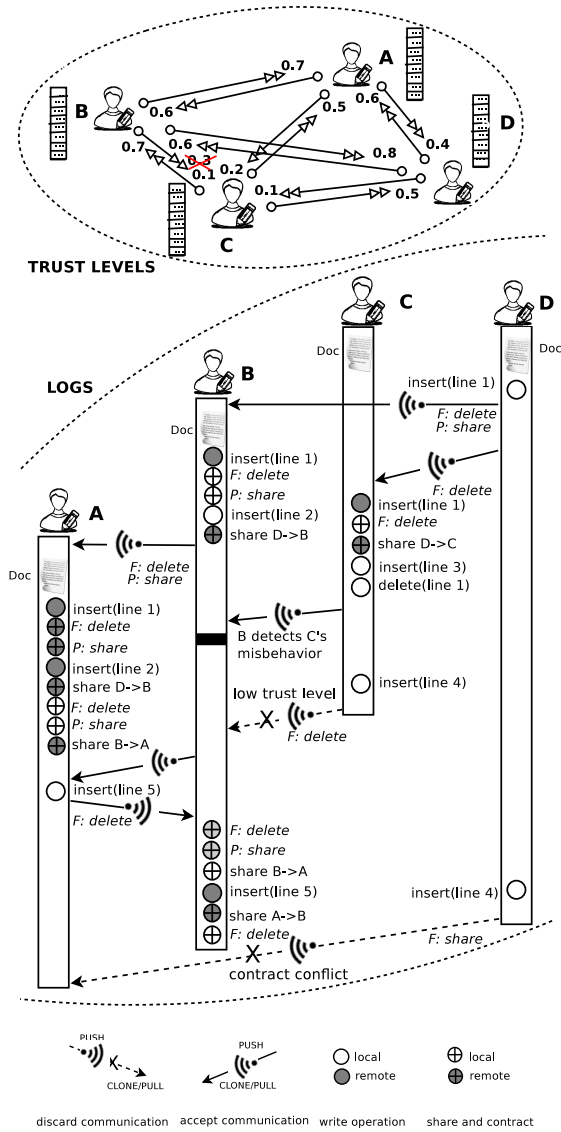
A
B
D
C
0.7
0.6
0.5
0.6
0.4
0.6
0.7
0.3
0.2
0.8
0.1
0.1
0.5
TRUST LEVELS

LOGS

C
D
Doc
Doc
insert(line 1)
F: delete
P: share
F: delete

B
Doc
insert(line 1)
F: delete
P: share
insert(line 2)
share D->B

insert(line 1)
F: delete
share D->C
insert(line 3)
delete(line 1)

A
Doc
F: delete
P: share
insert(line 1)
F: delete
P: share
insert(line 2)
share D->B
F: delete
P: share
share B->A

B detects C's misbehavior

insert(line 4)
low trust level
F: delete

insert(line 5)
F: delete

F: delete
P: share
share B->A
insert(line 5)
share A->B
F: delete

insert(line 4)
F: share
contract conflict

PUSH
CLONE/PULL
discard communication
PUSH
CLONE/PULL
accept communication
local
remote
write operation
local
remote
share and contract